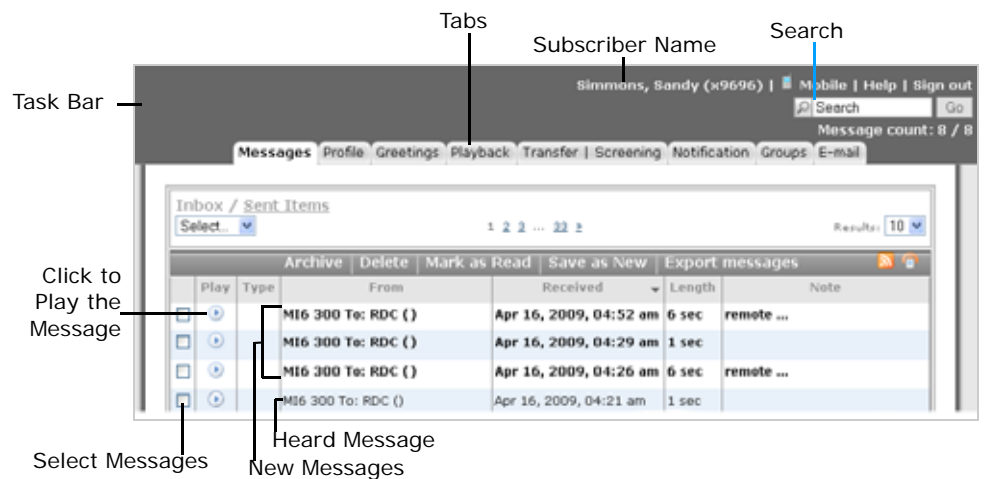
Tabs

Subscriber Name

Search

Task Bar

Simmons, Sandy (x9696) | Mobile | Help | Sign out

Search Go

Message count: 8 / 8

Messages | Profile | Greetings | Playback | Transfer | Screening | Notification | Groups | E-mail

Inbox / Sent Items

Select...

1 2 3 ... 33 »

Results: 10

Archive | Delete | Mark as Read | Save as New | Export messages

| | Play | Type | From | Received | Length | Note |
|---|---|---|---|---|---|---|
| | | | MI6 300 To: RDC () | Apr 16, 2009, 04:52 am | 6 sec | remote ... |
| | | | MI6 300 To: RDC () | Apr 16, 2009, 04:29 am | 1 sec | |
| | | | MI6 300 To: RDC () | Apr 16, 2009, 04:26 am | 6 sec | remote ... |
| | | | MI6 300 To: RDC () | Apr 16, 2009, 04:21 am | 1 sec | |

Click to Play the Message

Heard Message

Select Messages

New Messages